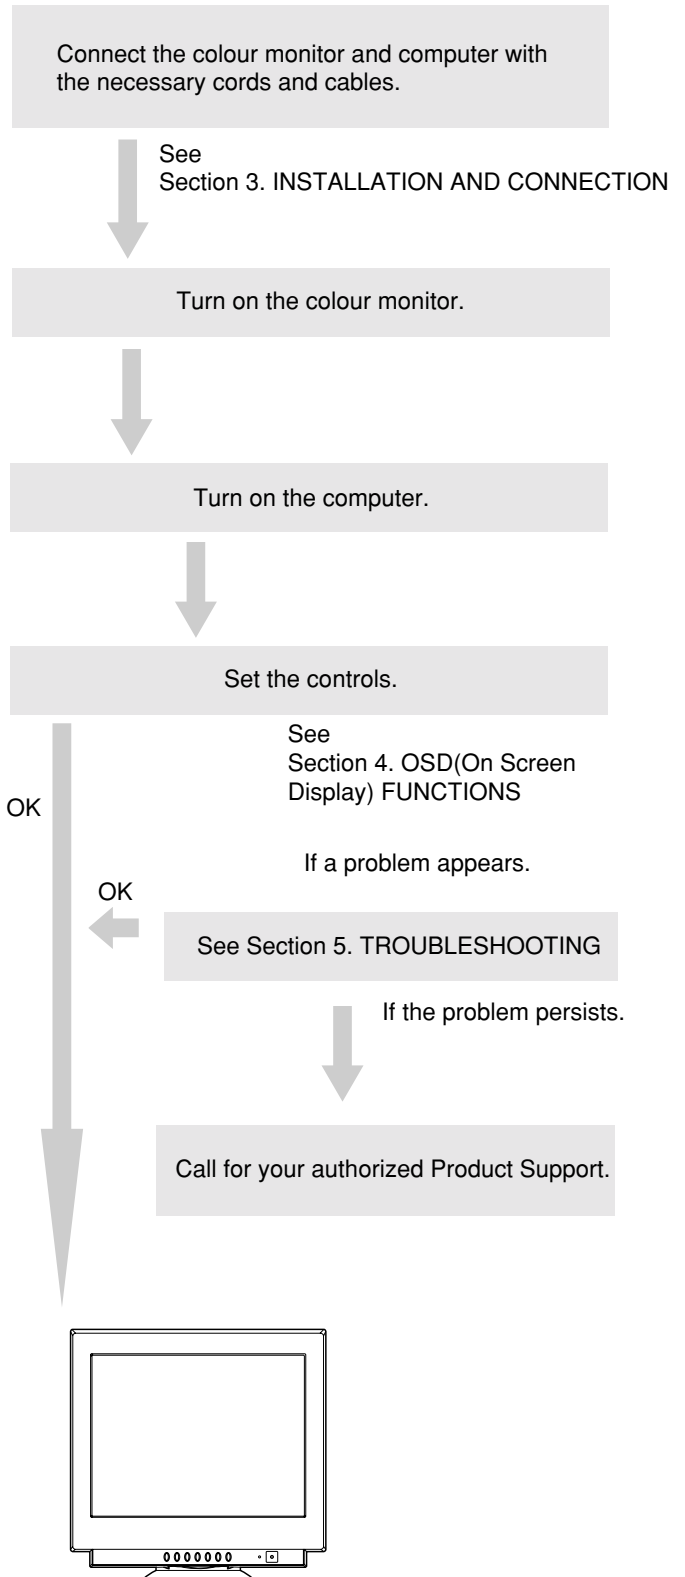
Connect the colour monitor and computer with the necessary cords and cables.

See
Section 3. INSTALLATION AND CONNECTION

Turn on the colour monitor.

Turn on the computer.

Set the controls.

See
Section 4. OSD(On Screen Display) FUNCTIONS

OK

If a problem appears.

OK

See Section 5. TROUBLESHOOTING

If the problem persists.

Call for your authorized Product Support.